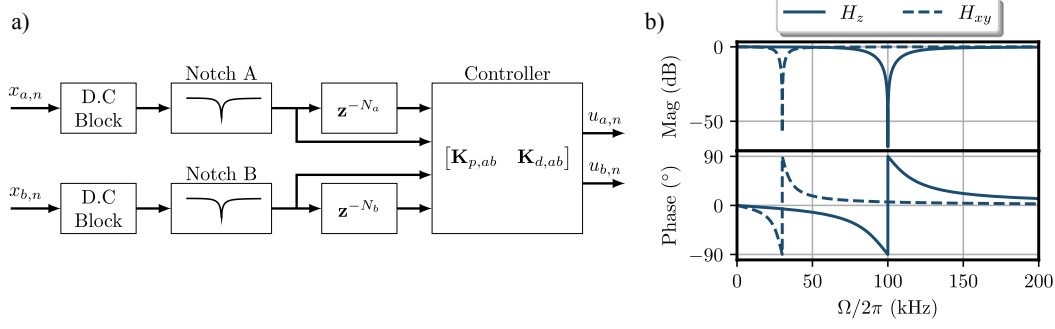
a)

$x_{a,n}$

D.C Block

Notch A

$\mathbf{z}^{-N_a}$

Controller

$u_{a,n}$

$\begin{bmatrix}\mathbf{K}_{p,ab} & \mathbf{K}_{d,ab}\end{bmatrix}$

$u_{b,n}$

$x_{b,n}$

D.C Block

Notch B

$\mathbf{z}^{-N_b}$

b)

$H_z$ $H_{xy}$

Mag (dB)

0

−50

Phase (°)

90

0

−90

0 50 100 150 200

$\Omega/2\pi$ (kHz)